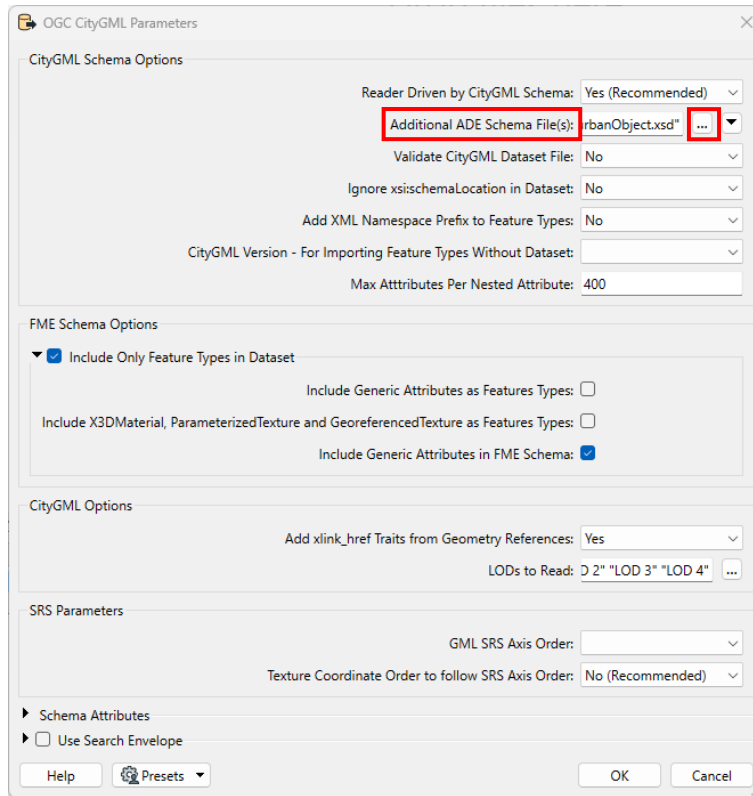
OGC CityGML Parameters

CityGML Schema Options

Reader Driven by CityGML Schema: Yes (Recommended)

Additional ADE Schema File(s): rbanObject.xsd" ...

Validate CityGML Dataset File: No

Ignore xsi:schemaLocation in Dataset: No

Add XML Namespace Prefix to Feature Types: No

CityGML Version - For Importing Feature Types Without Dataset:

Max Atttributes Per Nested Attribute: 400

FME Schema Options

Include Only Feature Types in Dataset

Include Generic Attributes as Features Types:

Include X3DMaterial, ParameterizedTexture and GeoreferencedTexture as Features Types:

Include Generic Attributes in FME Schema:

CityGML Options

Add xlink_href Traits from Geometry References: Yes

LODs to Read: D 2" "LOD 3" "LOD 4" ...

SRS Parameters

GML SRS Axis Order:

Texture Coordinate Order to follow SRS Axis Order: No (Recommended)

Schema Attributes

Use Search Envelope

Help Presets OK Cancel